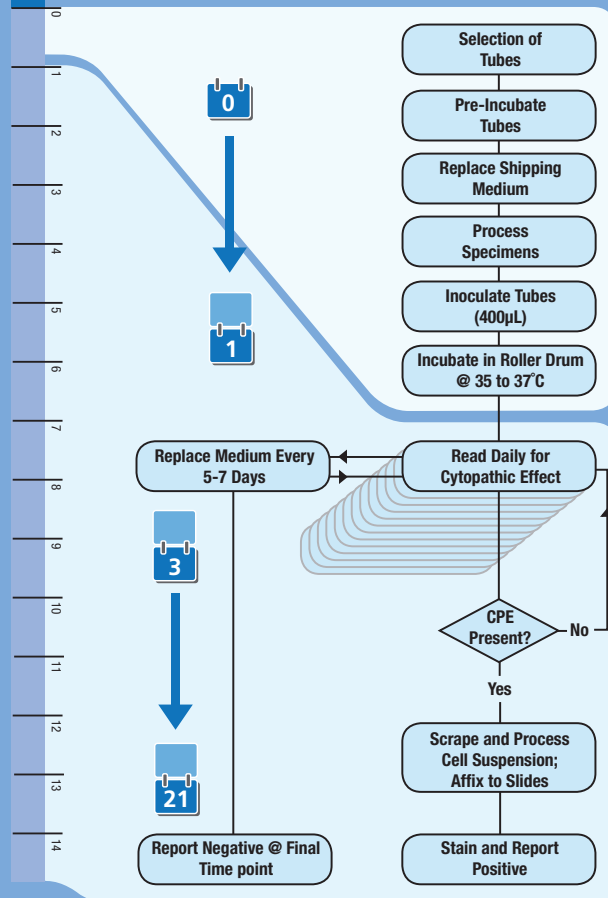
0
1
2
3
4
5
6
7
8
9
10
11
12
13
14

0

1

Selection of Tubes

Pre-Incubate Tubes

Replace Shipping Medium

Process Specimens

Inoculate Tubes (400µL)

Incubate in Roller Drum @ 35 to 37˚C

Replace Medium Every 5-7 Days

Read Daily for Cytopathic Effect

3

21

CPE Present?

No

Yes

Scrape and Process Cell Suspension; Affix to Slides

Report Negative @ Final Time point

Stain and Report Positive